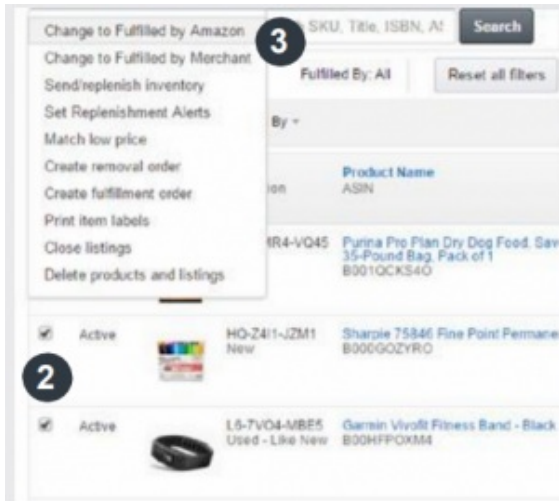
Change to Fulfilled by Amazon
Change to Fulfilled by Merchant
Send/replenish inventory
Set Replenishment Alerts
Match low price
Create removal order
Create fulfillment order
Print item labels
Close listings
Delete products and listings

3

SKU, Title, ISBN, A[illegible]
Search
Fulfilled By: All
Reset all filters
By
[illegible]ion
Product Name
ASIN

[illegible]MR4-VQ45
Purina Pro Plan Dry Dog Food, Sav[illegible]
35-Pound Bag, Pack of 1
B001QCKS4O

Active
HQ-Z4I1-JZM1
New
Sharpie 75846 Fine Point Permane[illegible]
B000GOZYRO

2

Active
L6-7VO4-MBE5
Used - Like New
Garmin Vivofit Fitness Band - Black
B00HFPOXM4